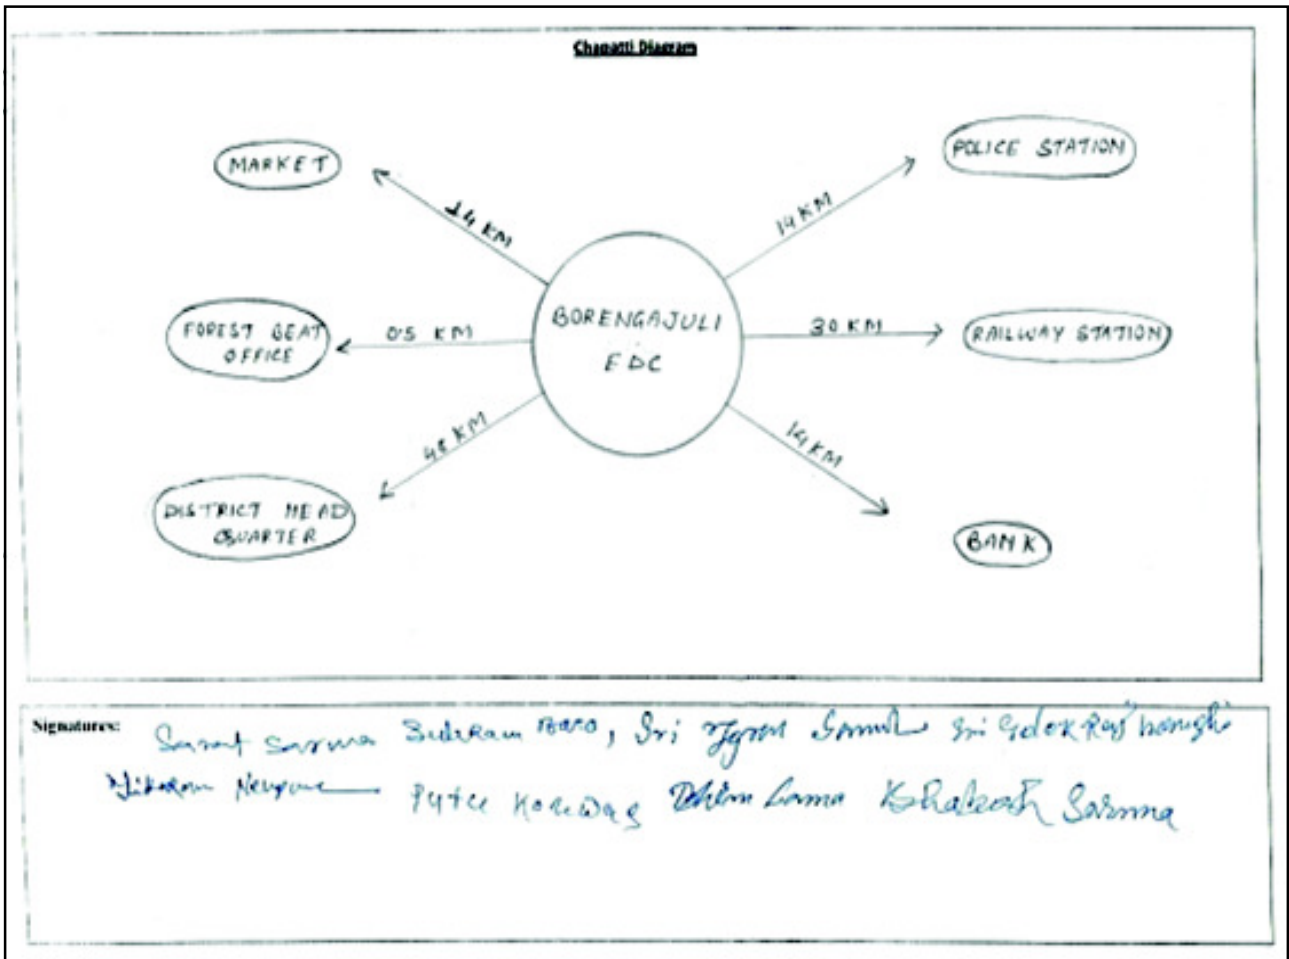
Chapatti Diagram

MARKET

24 KM

POLICE STATION

14 KM

BORENGAJULI
FDC

FOREST BEAT OFFICE

0.5 KM

30 KM

RAILWAY STATION

48 KM

14 KM

DISTRICT HEAD QUARTER

BANK

Signatures: Sarat Sarma Sukram Baro, Sri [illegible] Sri Gdok Raj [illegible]
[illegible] Neupane Putee Korwas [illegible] Lama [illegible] Sarma